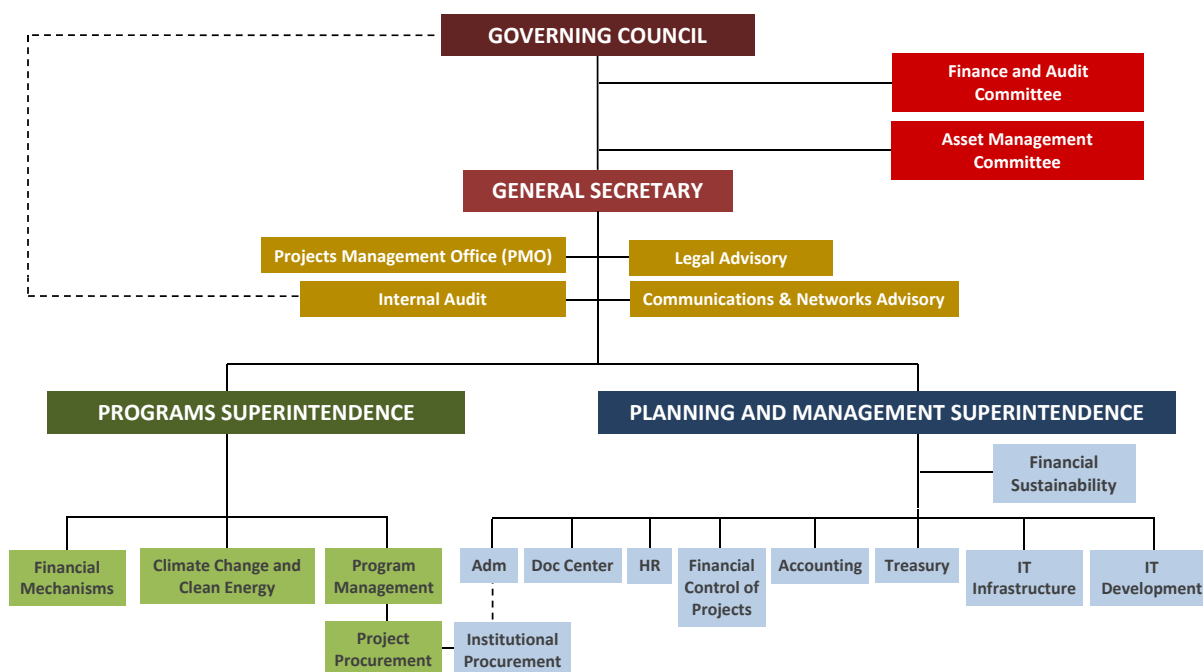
GOVERNING COUNCIL

Finance and Audit Committee

Asset Management Committee

GENERAL SECRETARY

Projects Management Office (PMO)

Legal Advisory

Internal Audit

Communications & Networks Advisory

PROGRAMS SUPERINTENDENCE

PLANNING AND MANAGEMENT SUPERINTENDENCE

Financial Sustainability

Financial Mechanisms

Climate Change and Clean Energy

Program Management

Project Procurement

Adm

Institutional Procurement

Doc Center

HR

Financial Control of Projects

Accounting

Treasury

IT Infrastructure

IT Development